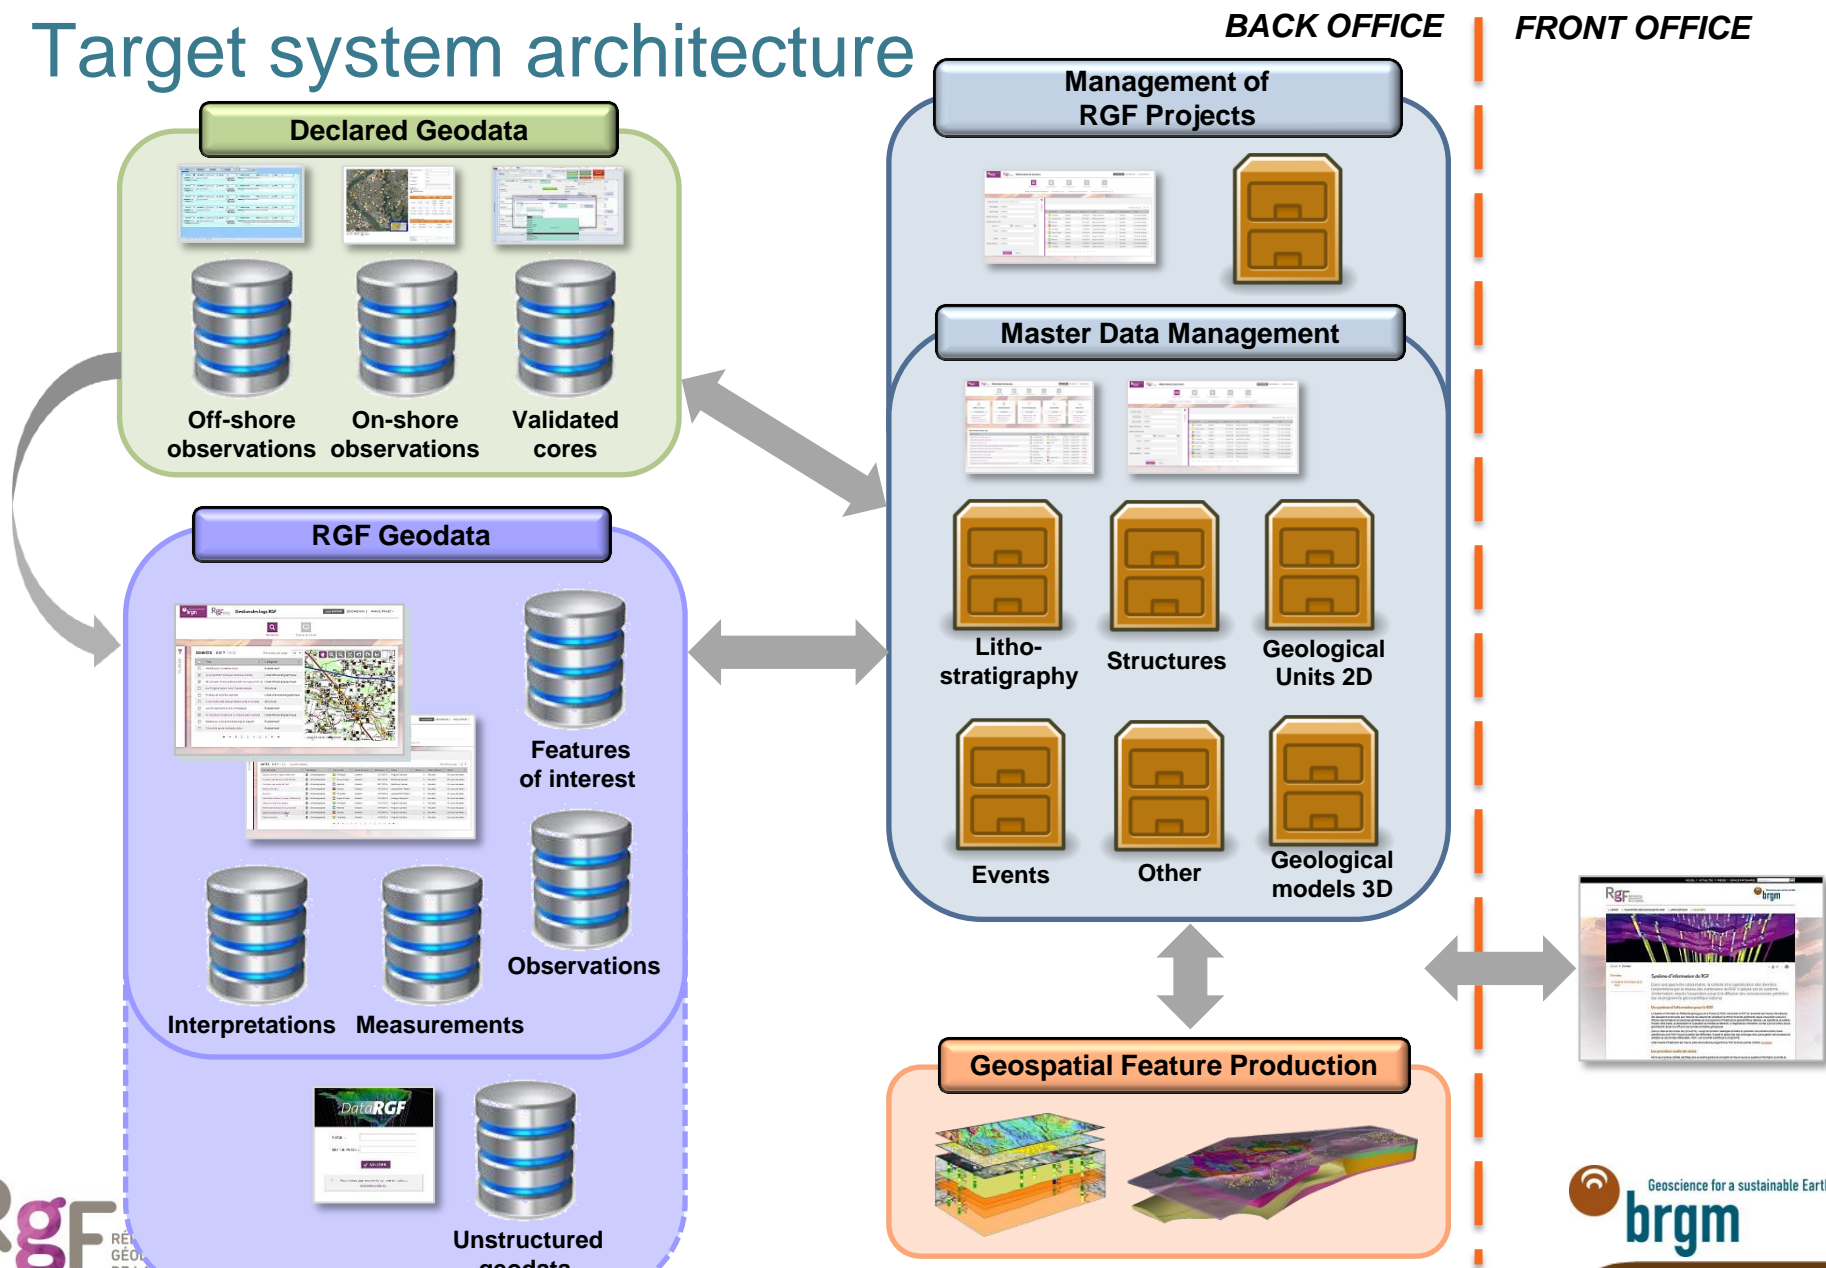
Target system architecture

BACK OFFICE

FRONT OFFICE

Declared Geodata

Off-shore observations

On-shore observations

Validated cores

Management of RGF Projects

Master Data Management

Litho-stratigraphy

Structures

Geological Units 2D

Events

Other

Geological models 3D

RGF Geodata

Features of interest

Observations

Interpretations

Measurements

DataRGF

Unstructured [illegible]

Geospatial Feature Production

Geoscience for a sustainable Eart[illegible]

brgm

RGF

RÉ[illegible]
GÉO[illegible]